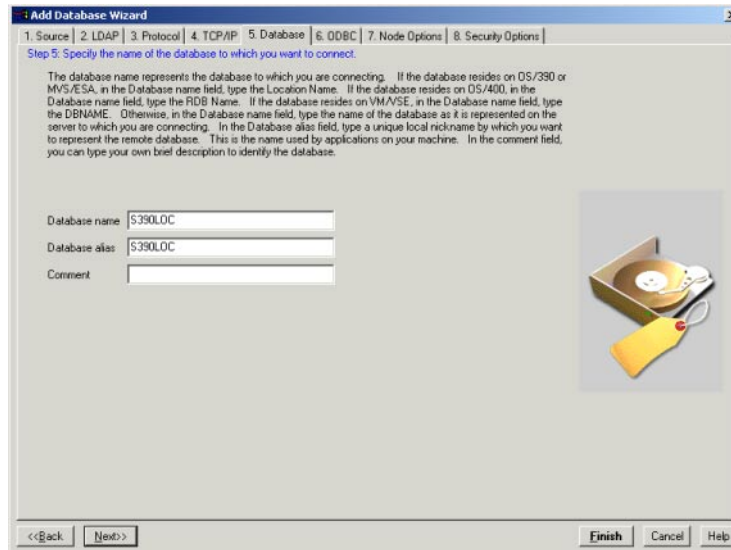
Add Database Wizard

1. Source | 2. LDAP | 3. Protocol | 4. TCP/IP | 5. Database | 6. ODBC | 7. Node Options | 8. Security Options

Step 5: Specify the name of the database to which you want to connect.

The database name represents the database to which you are connecting. If the database resides on OS/390 or MVS/ESA, in the Database name field, type the Location Name. If the database resides on OS/400, in the Database name field, type the RDB Name. If the database resides on VM/VSE, in the Database name field, type the DBNAME. Otherwise, in the Database name field, type the name of the database as it is represented on the server to which you are connecting. In the Database alias field, type a unique local nickname by which you want to represent the remote database. This is the name used by applications on your machine. In the comment field, you can type your own brief description to identify the database.

Database name S390LOC

Database alias S390LOC

Comment

<<Back Next>> Finish Cancel Help